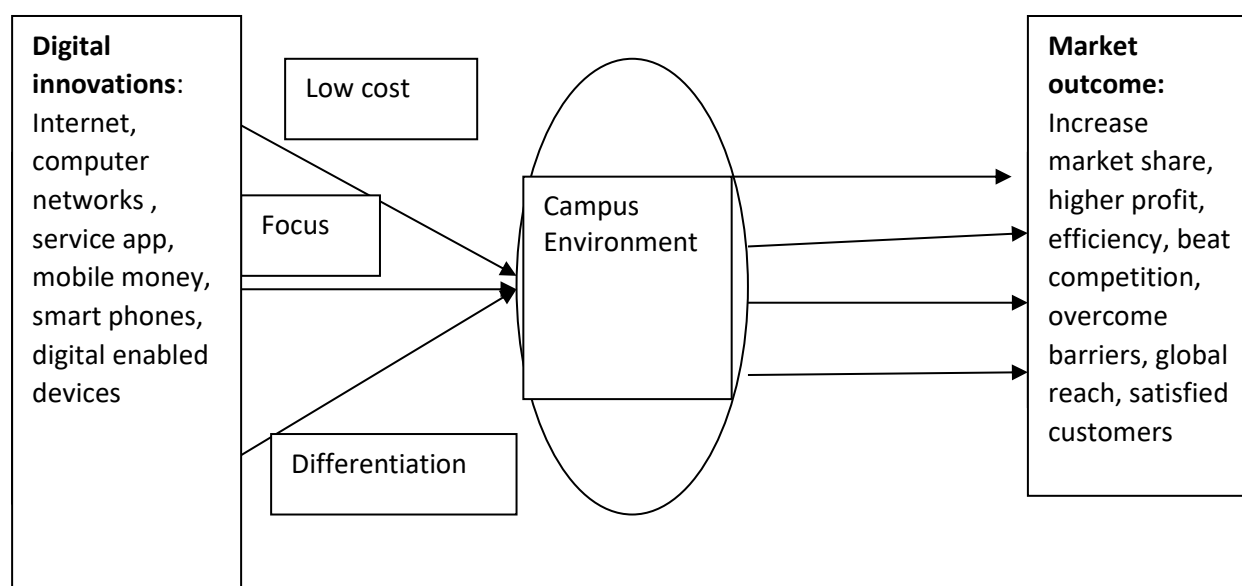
**Digital innovations**: Internet, computer networks , service app, mobile money, smart phones, digital enabled devices

Low cost

Focus

Differentiation

Campus Environment

**Market outcome:** Increase market share, higher profit, efficiency, beat competition, overcome barriers, global reach, satisfied customers